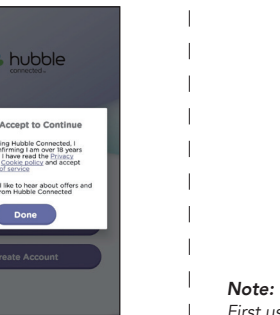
hubble
connected

Accept to Continue

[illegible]ing Hubble Connected, I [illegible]firming I am over 18 years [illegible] I have read the Privacy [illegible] Cookie policy and accept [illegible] of service

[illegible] like to hear about offers and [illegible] from Hubble Connected

Done

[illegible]reate Account

Note:
First us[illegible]